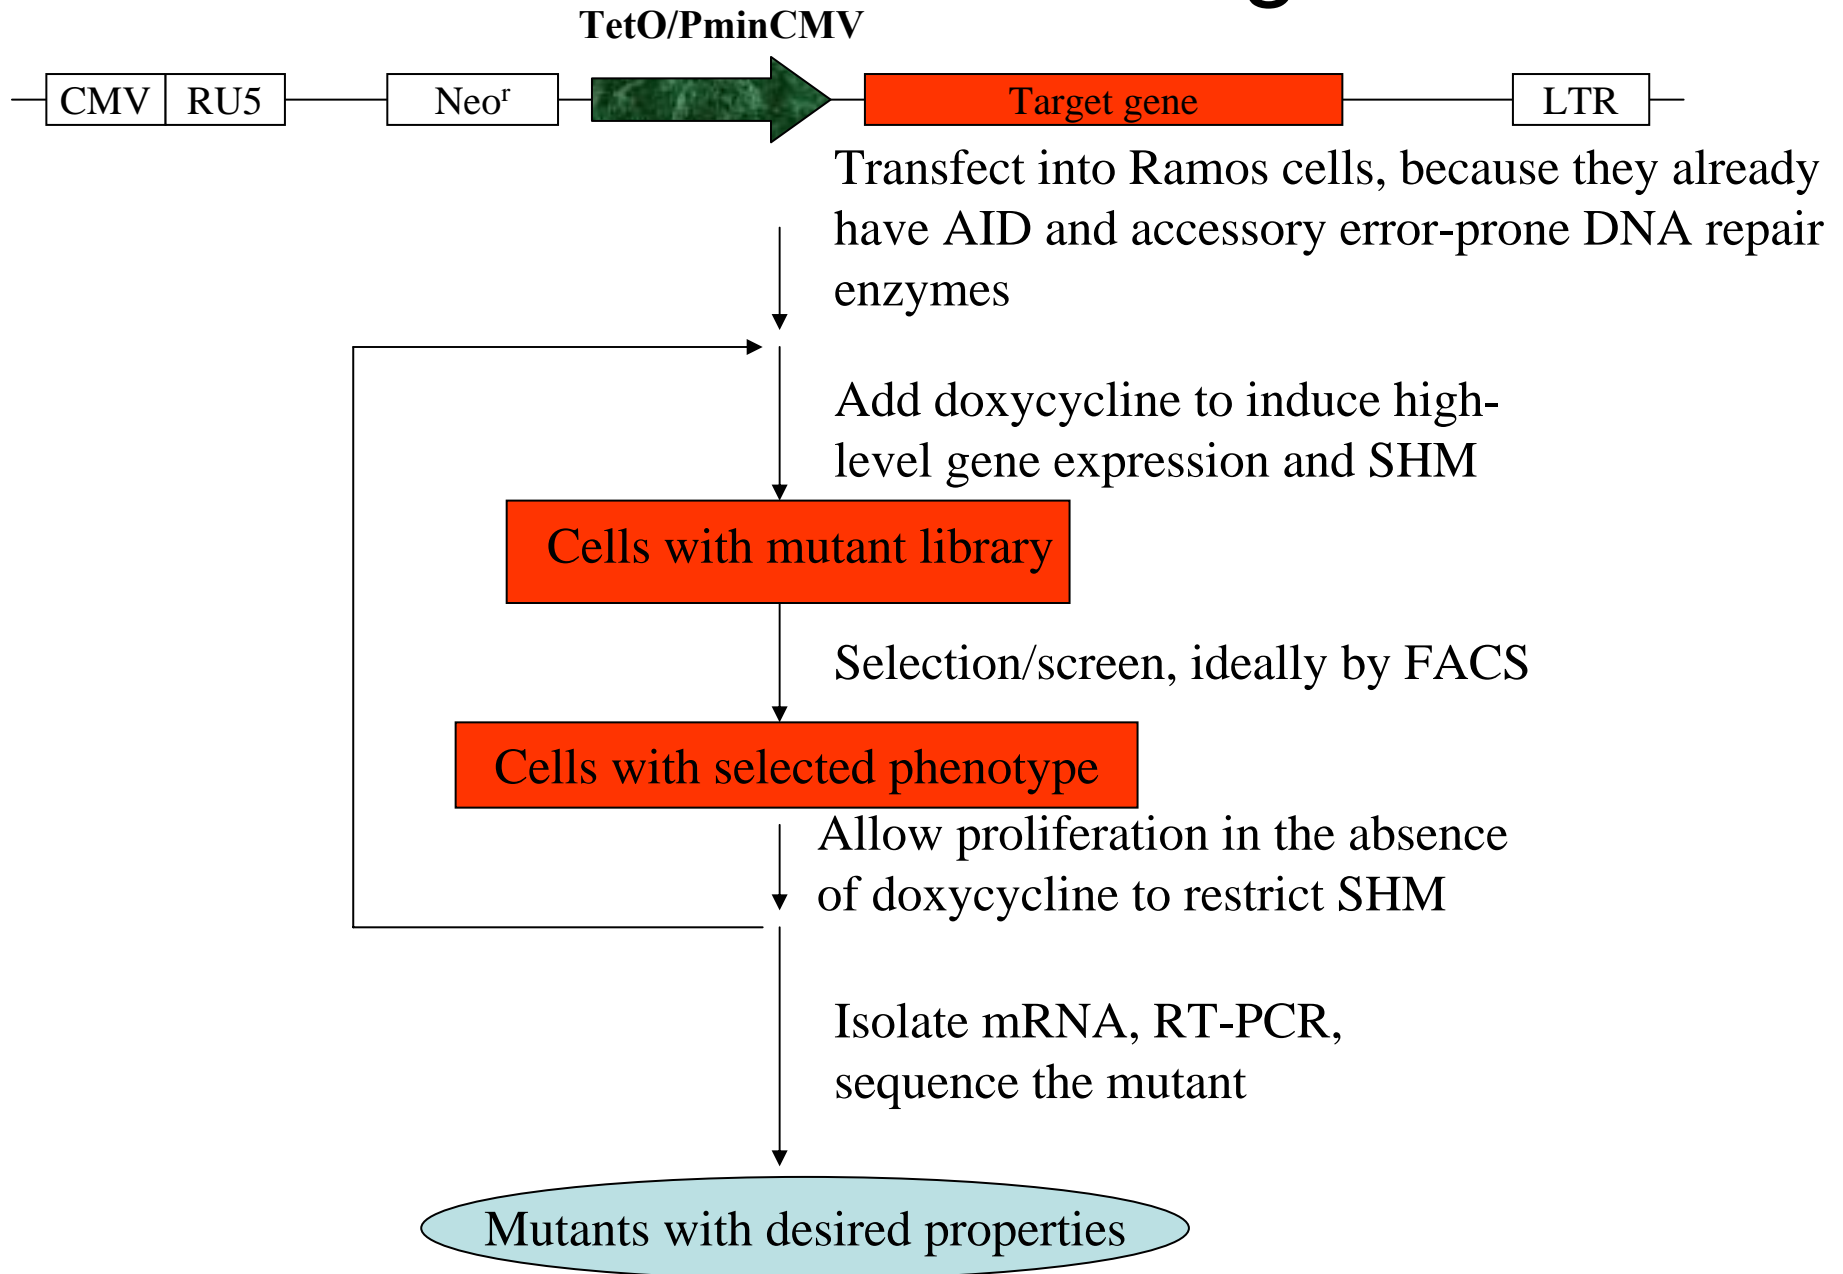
TetO/PminCMV

CMV RU5 Neo$^r$ Target gene LTR

Transfect into Ramos cells, because they already have AID and accessory error-prone DNA repair enzymes

Add doxycycline to induce high-level gene expression and SHM

Cells with mutant library

Selection/screen, ideally by FACS

Cells with selected phenotype

Allow proliferation in the absence of doxycycline to restrict SHM

Isolate mRNA, RT-PCR, sequence the mutant

Mutants with desired properties